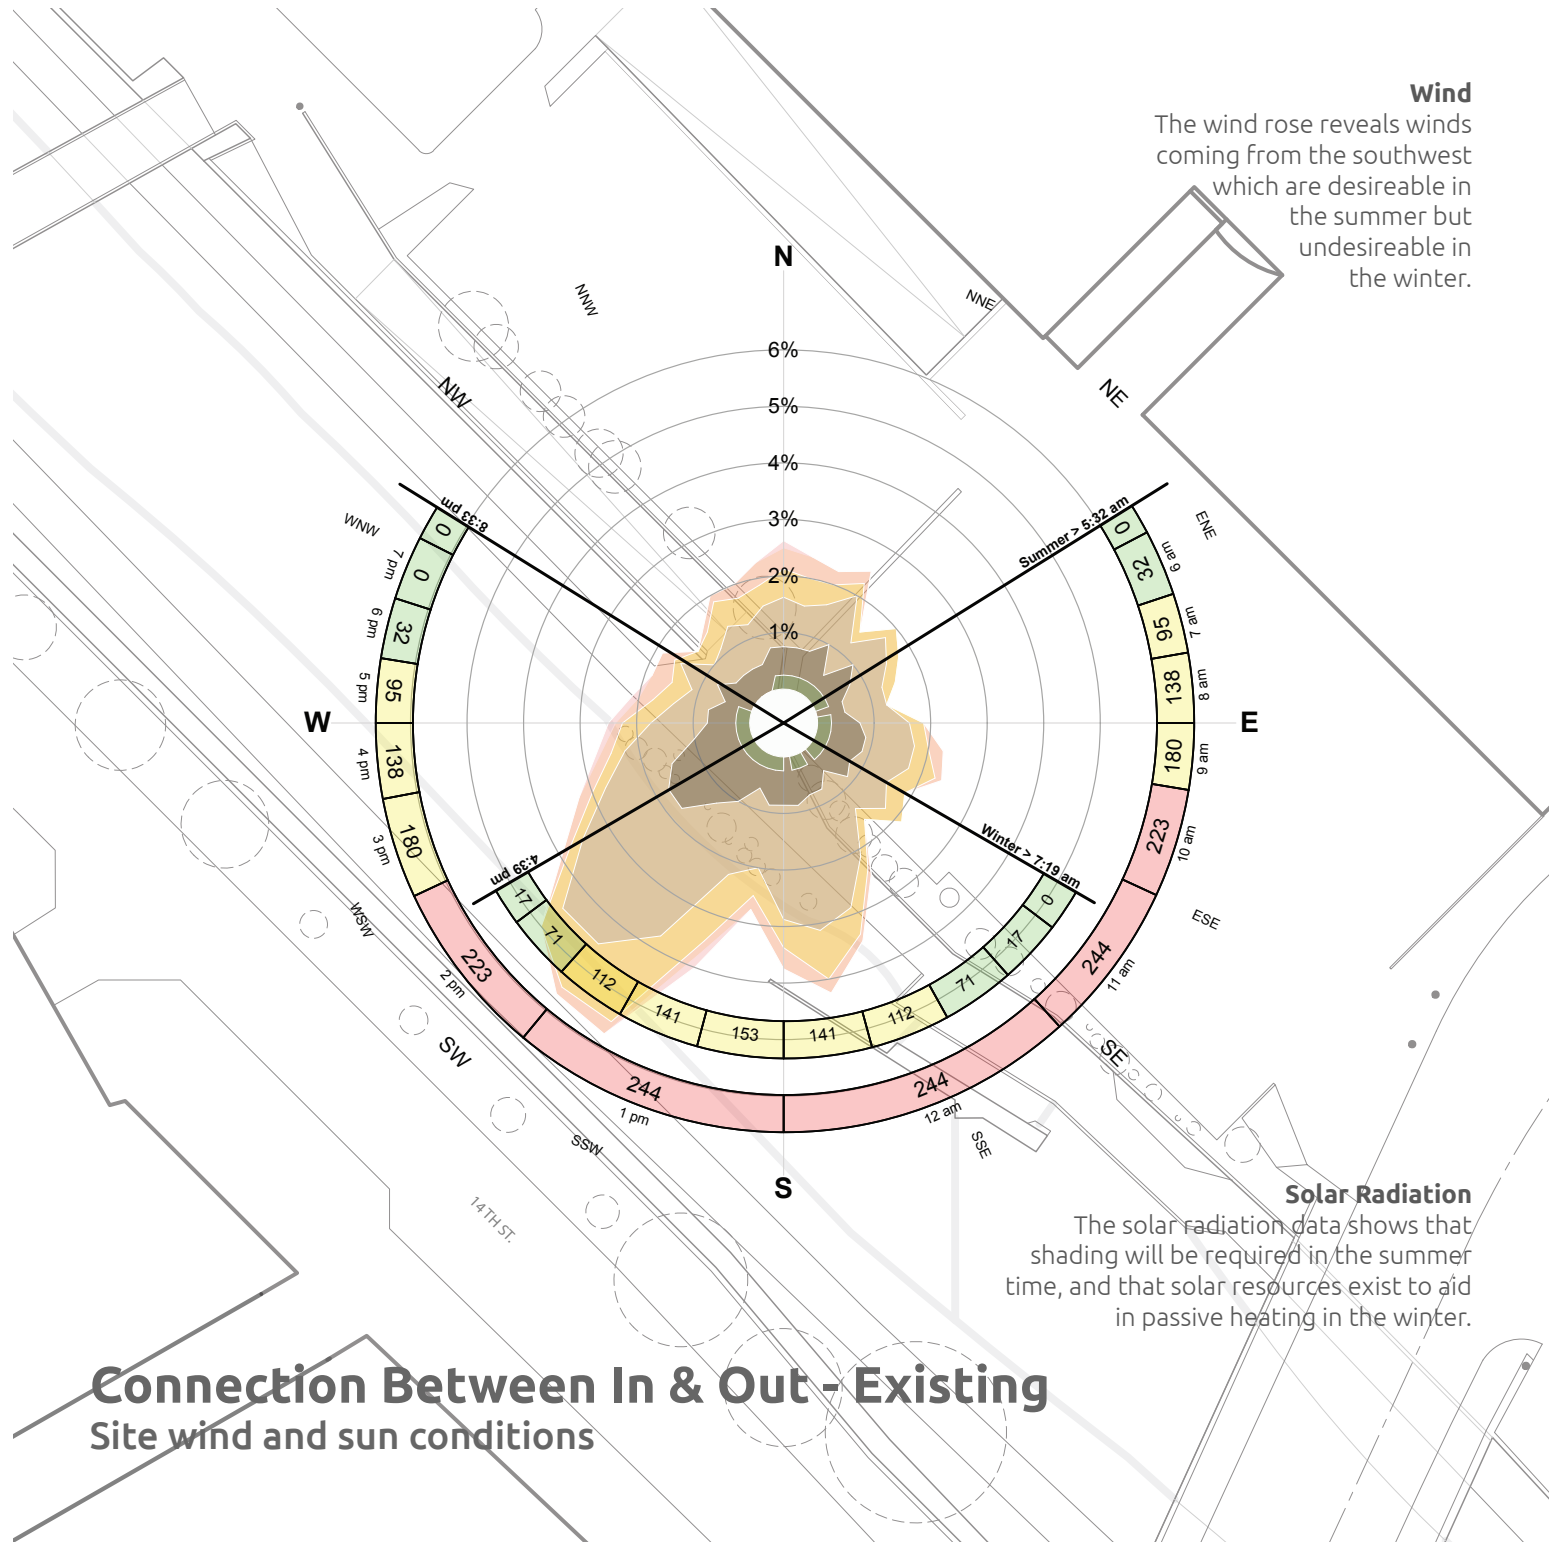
Wind
The wind rose reveals winds coming from the southwest which are desireable in the summer but undesireable in the winter.

N
NNW
NNE
NW
NE
6%
5%
4%
3%
2%
1%
WNW
ENE
8:33 pm
Summer > 5:32 am
0
0
32
95
138
180
223
244
7 pm
6 pm
5 pm
4 pm
3 pm
2 pm
1 pm
0
32
95
138
180
223
244
244
6 am
7 am
8 am
9 am
10 am
11 am
12 am
W
E
4:39 pm
Winter > 7:19 am
17
71
112
141
153
141
112
71
17
0
WSW
ESE
SW
SE
SSW
SSE
S
14TH ST.

Solar Radiation
The solar radiation data shows that shading will be required in the summer time, and that solar resources exist to aid in passive heating in the winter.

Connection Between In & Out - Existing
Site wind and sun conditions